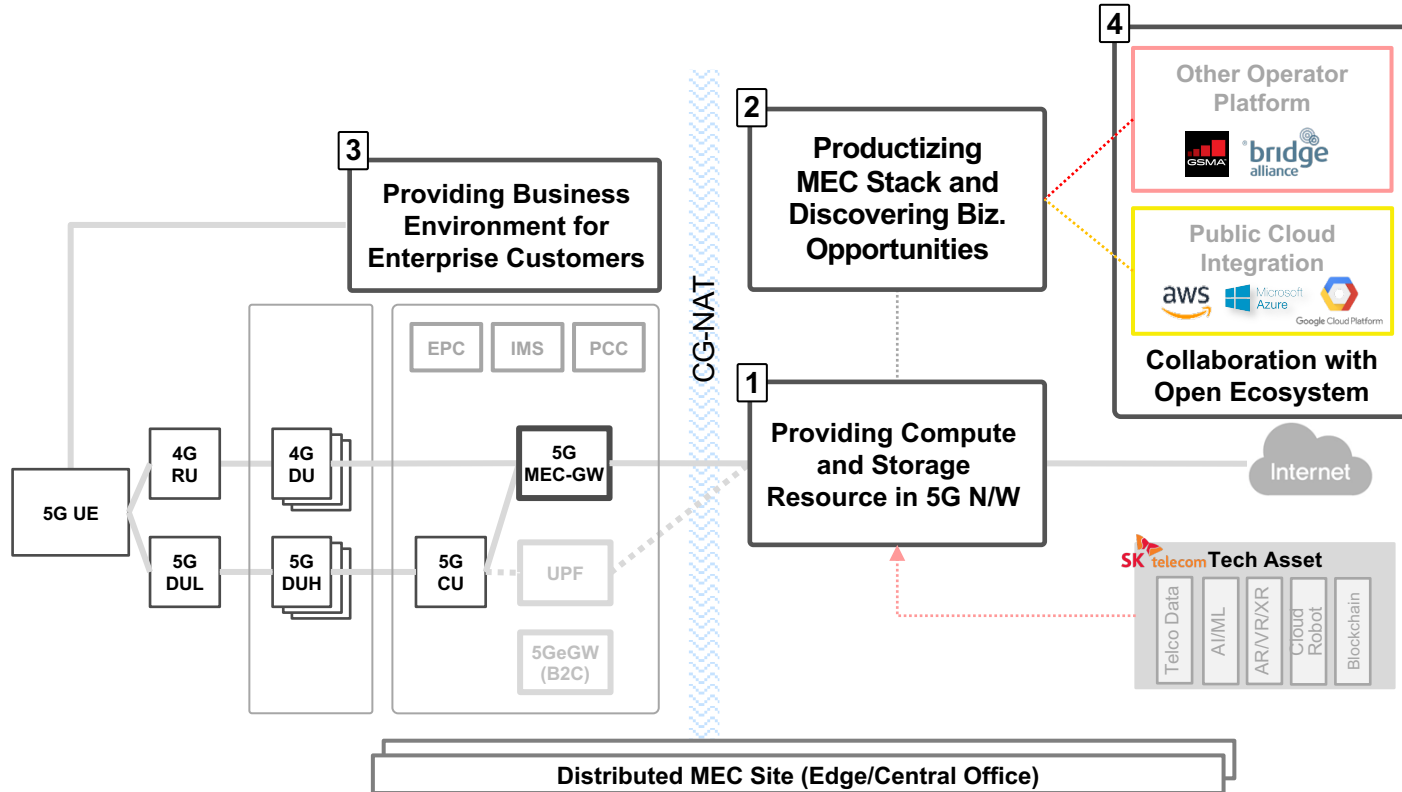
4

Other Operator Platform

GSMA

bridge alliance

Public Cloud Integration

aws

Microsoft Azure

Google Cloud Platform

Collaboration with Open Ecosystem

2

Productizing MEC Stack and Discovering Biz. Opportunities

3

Providing Business Environment for Enterprise Customers

CG-NAT

EPC

IMS

PCC

1

Providing Compute and Storage Resource in 5G N/W

Internet

5G UE

4G RU

4G DU

5G MEC-GW

5G DUL

5G DUH

5G CU

UPF

5GeGW (B2C)

SK telecom Tech Asset

Telco Data

AI/ML

AR/VR/XR

Cloud Robot

Blockchain

Distributed MEC Site (Edge/Central Office)